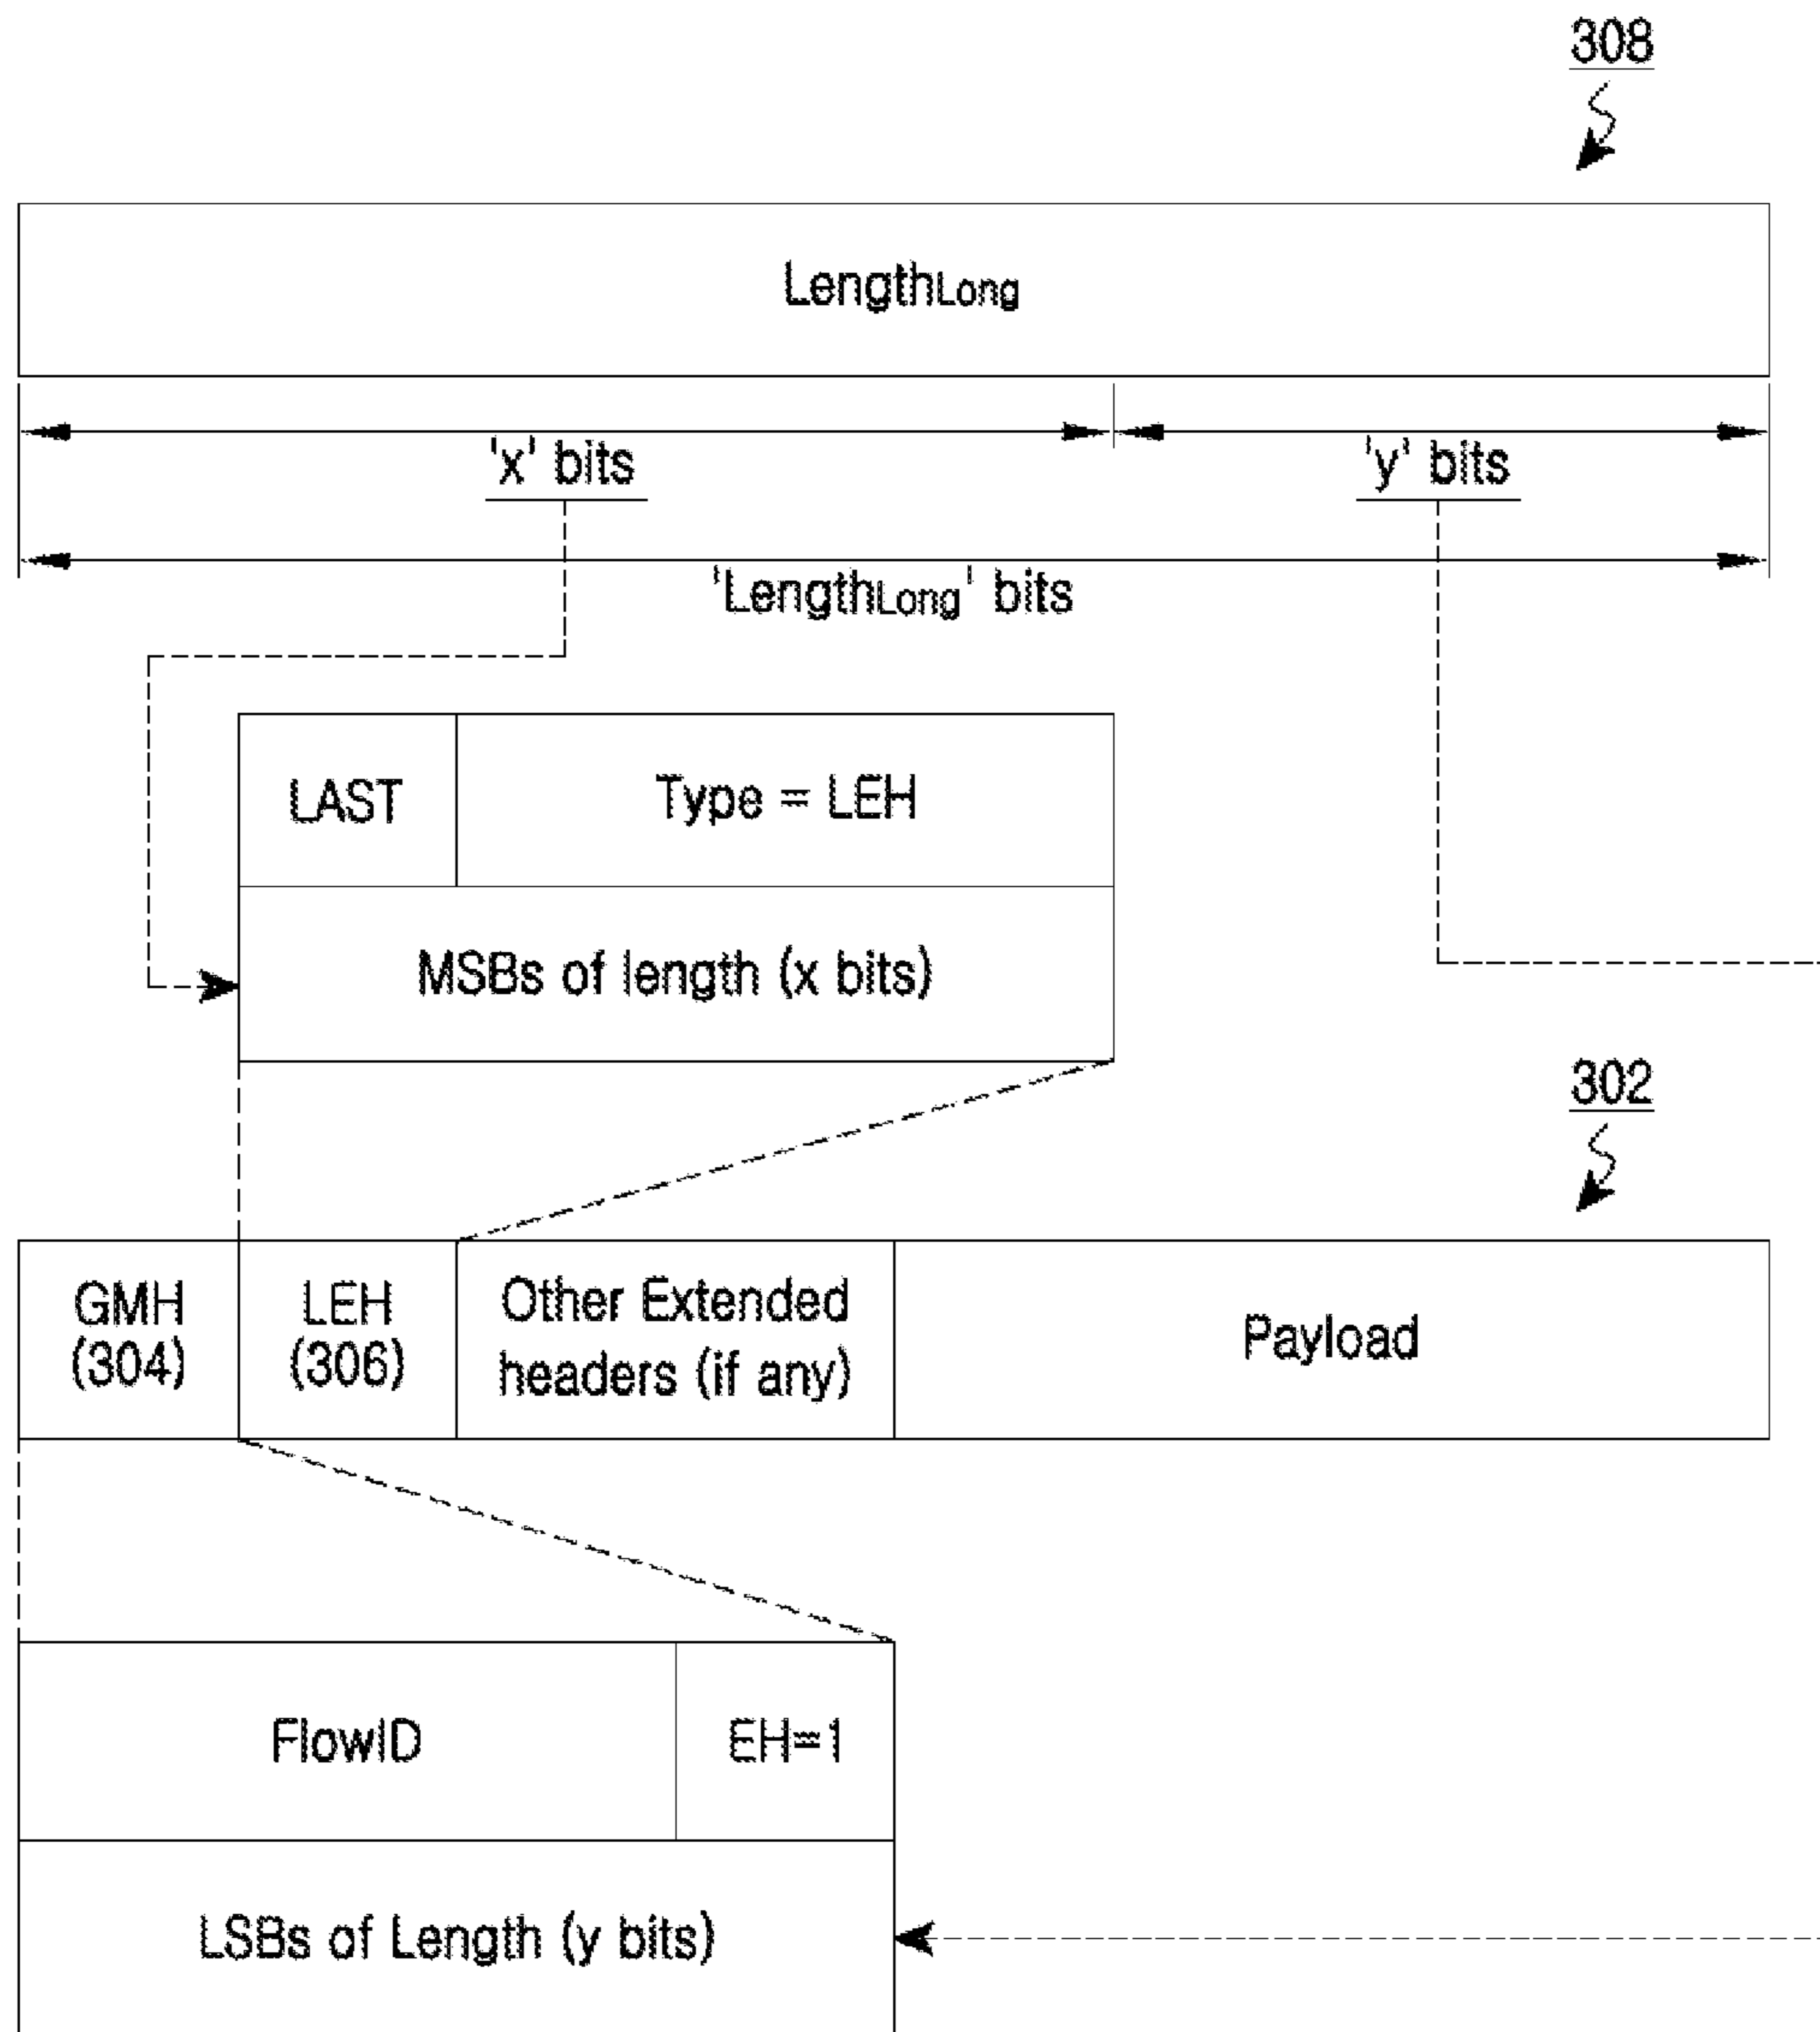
308

$\text{Length}_{\text{Long}}$

'x' bits

'y' bits

'$\text{Length}_{\text{Long}}$' bits

| LAST | Type = LEH |
|---|---|
| MSBs of length (x bits) | |

302

| GMH (304) | LEH (306) | Other Extended headers (if any) | Payload |
|---|---|---|---|

| FlowID | EH=1 |
|---|---|
| LSBs of Length (y bits) | |